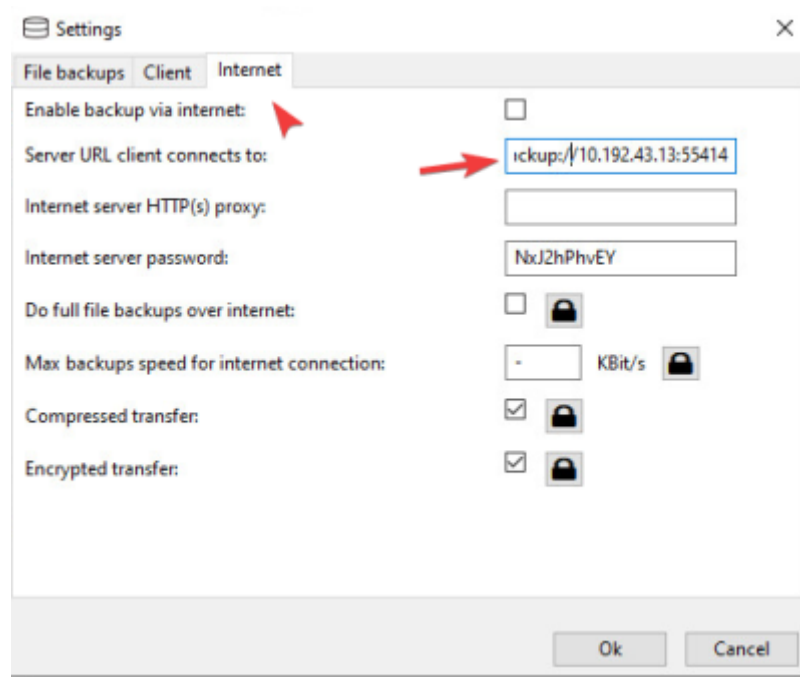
Settings

File backups | Client | Internet

Enable backup via internet:

Server URL client connects to: ıckup://10.192.43.13:55414

Internet server HTTP(s) proxy:

Internet server password: NxJ2hPhvEY

Do full file backups over internet:

Max backups speed for internet connection: - KBit/s

Compressed transfer:

Encrypted transfer:

Ok | Cancel